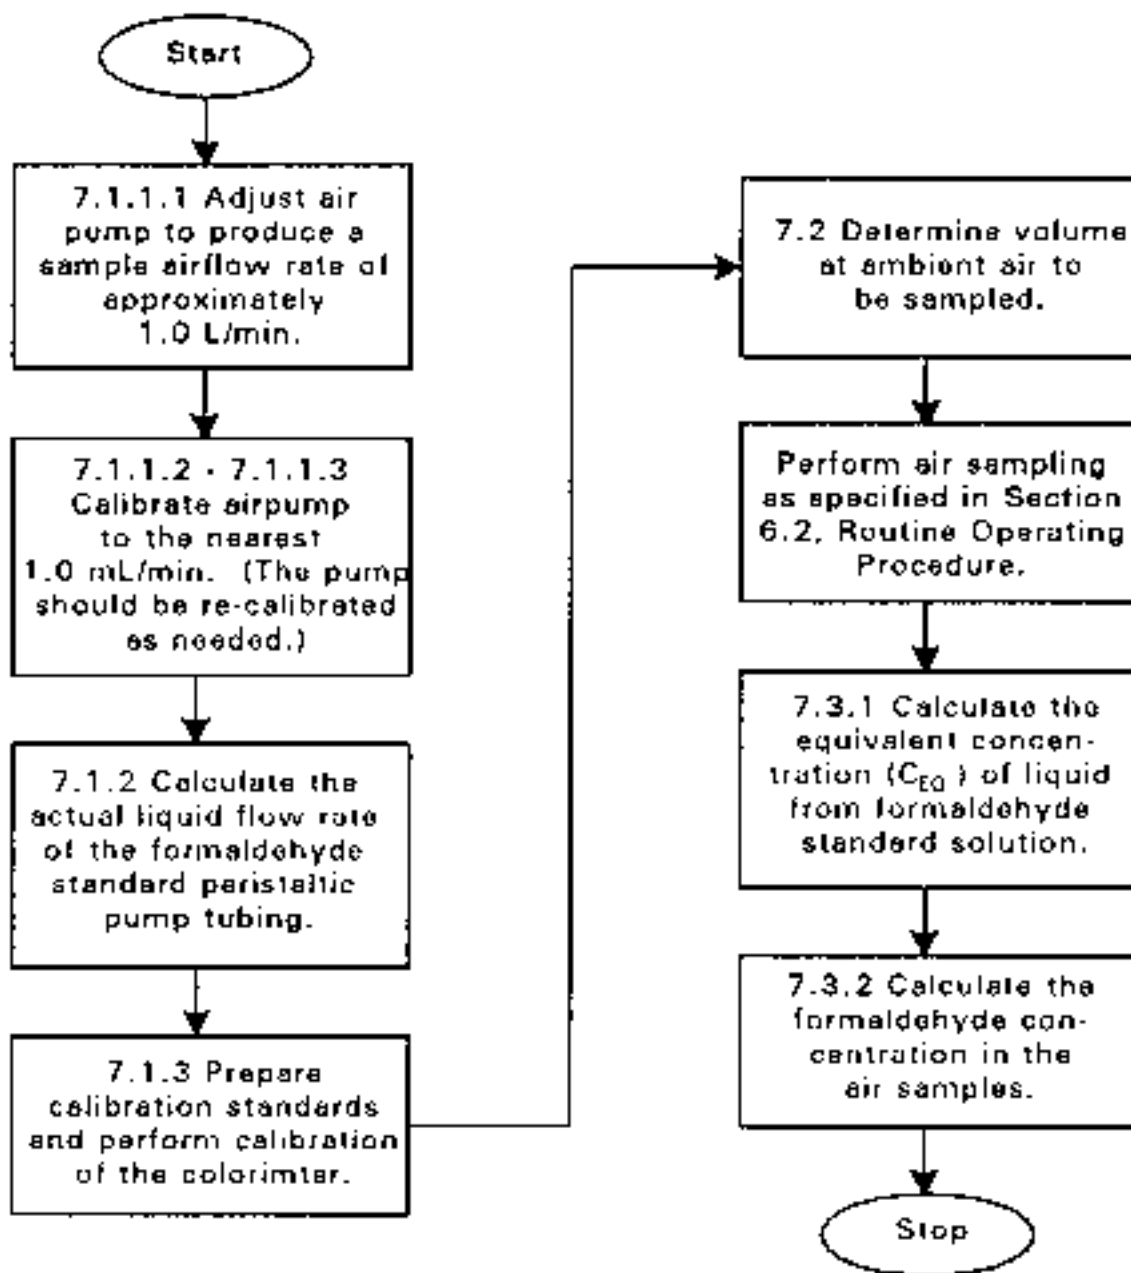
Start

7.1.1.1 Adjust air pump to produce a sample airflow rate of approximately 1.0 L/min.

7.1.1.2 - 7.1.1.3 Calibrate airpump to the nearest 1.0 mL/min. (The pump should be re-calibrated as needed.)

7.1.2 Calculate the actual liquid flow rate of the formaldehyde standard peristaltic pump tubing.

7.1.3 Prepare calibration standards and perform calibration of the colorimter.

7.2 Determine volume at ambient air to be sampled.

Perform air sampling as specified in Section 6.2, Routine Operating Procedure.

7.3.1 Calculate the equivalent concentration ($C_{EQ}$) of liquid from formaldehyde standard solution.

7.3.2 Calculate the formaldehyde concentration in the air samples.

Stop